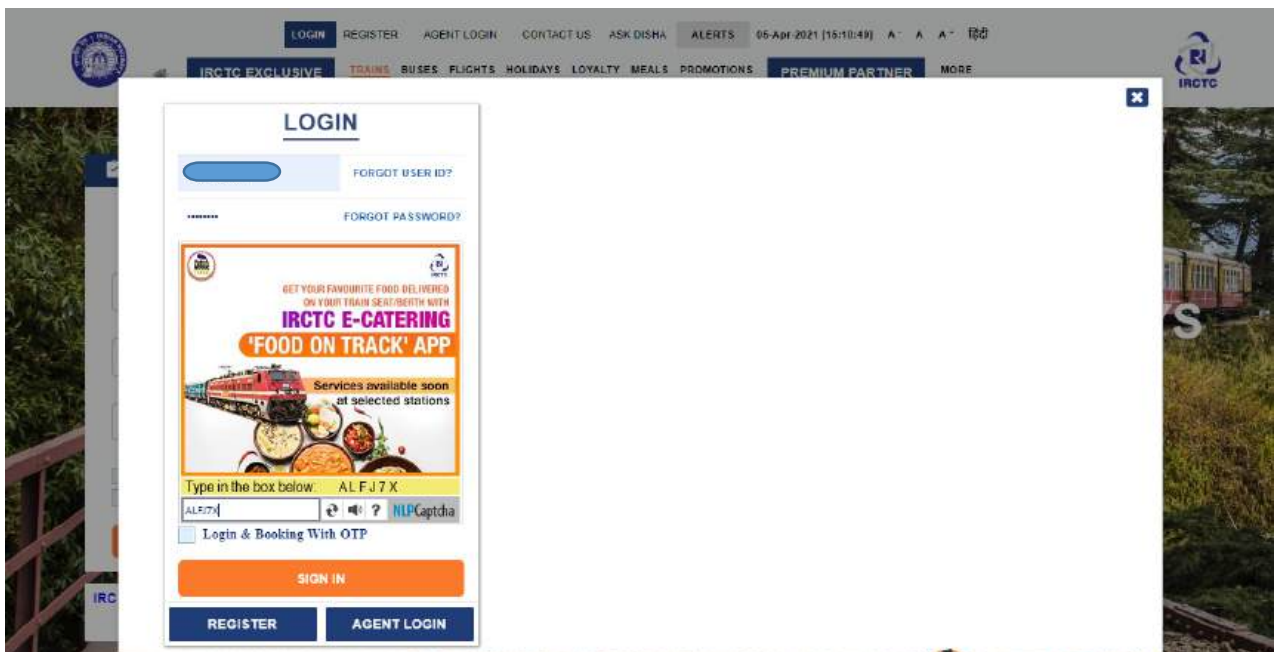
LOGIN REGISTER AGENT LOGIN CONTACT US ASK DISHA ALERTS 06-Apr-2021 [15:10:49] A- A A+ हिंदी

IRCTC EXCLUSIVE TRAINS BUSES FLIGHTS HOLIDAYS LOYALTY MEALS PROMOTIONS PREMIUM PARTNER MORE

IRCTC

LOGIN

FORGOT USER ID?

••••••••• FORGOT PASSWORD?

GET YOUR FAVOURITE FOOD DELIVERED ON YOUR TRAIN SEAT/BERTH WITH

IRCTC E-CATERING

'FOOD ON TRACK' APP

Services available soon at selected stations

Type in the box below: ALFJ7X

ALFJ7X

? NLPCaptcha

Login & Booking With OTP

SIGN IN

REGISTER AGENT LOGIN

IRC

S